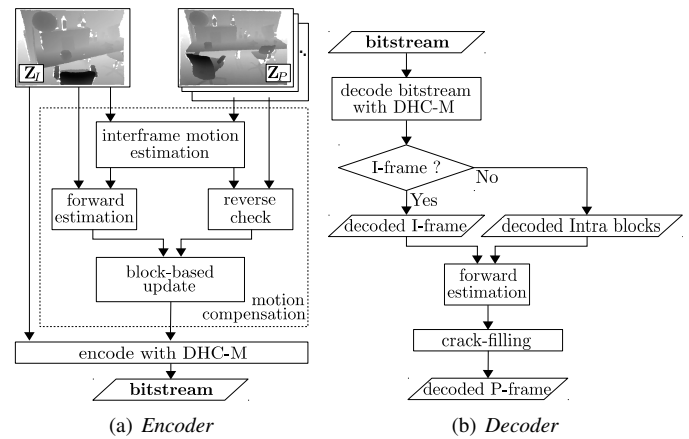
$\mathbf{Z}_I$

$\mathbf{Z}_P$

interframe motion estimation

forward estimation

reverse check

block-based update

motion compensation

encode with DHC-M

**bitstream**

(a) *Encoder*

**bitstream**

decode bitstream with DHC-M

I-frame ?

No

Yes

decoded I-frame

decoded Intra blocks

forward estimation

crack-filling

decoded P-frame

(b) *Decoder*